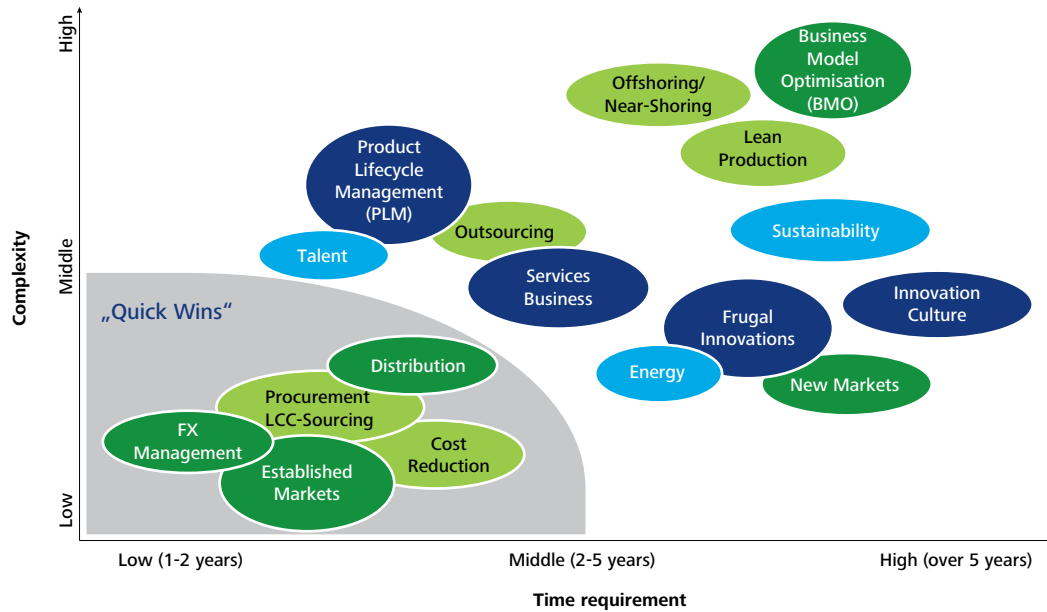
Complexity

High

Middle

Low

Business Model Optimisation (BMO)

Offshoring/ Near-Shoring

Lean Production

Product Lifecycle Management (PLM)

Sustainability

Outsourcing

Talent

Services Business

Innovation Culture

„Quick Wins“

Frugal Innovations

Distribution

Energy

New Markets

Procurement LCC-Sourcing

FX Management

Cost Reduction

Established Markets

Low (1-2 years)

Middle (2-5 years)

High (over 5 years)

Time requirement